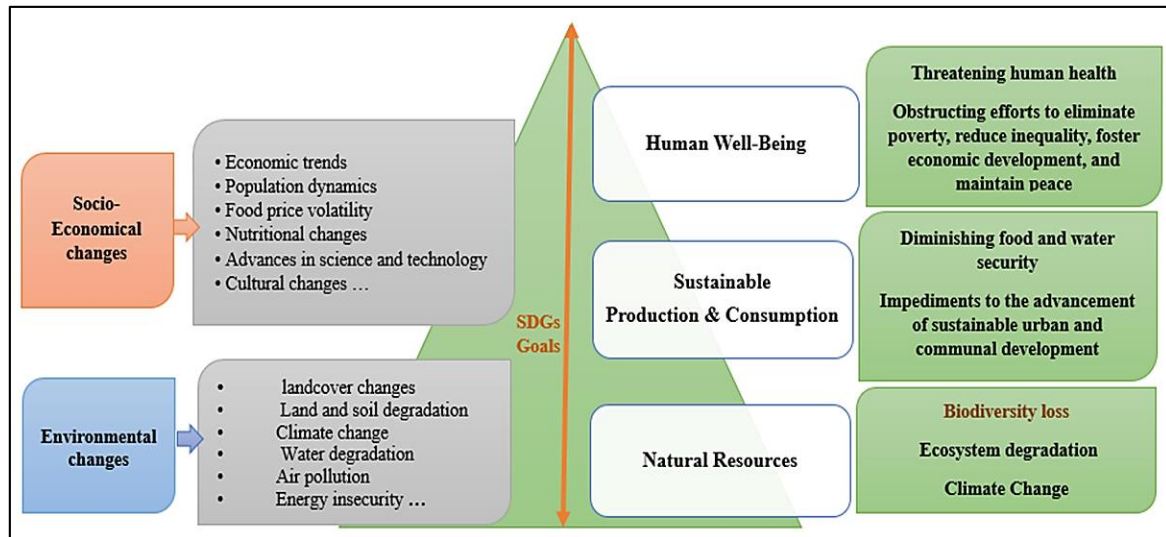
Socio-Economical changes

• Economic trends
• Population dynamics
• Food price volatility
• Nutritional changes
• Advances in science and technology
• Cultural changes …

Environmental changes

• landcover changes
• Land and soil degradation
• Climate change
• Water degradation
• Air pollution
• Energy insecurity …

SDGs Goals

Human Well-Being

Sustainable Production & Consumption

Natural Resources

Threatening human health

Obstructing efforts to eliminate poverty, reduce inequality, foster economic development, and maintain peace

Diminishing food and water security

Impediments to the advancement of sustainable urban and communal development

Biodiversity loss

Ecosystem degradation

Climate Change